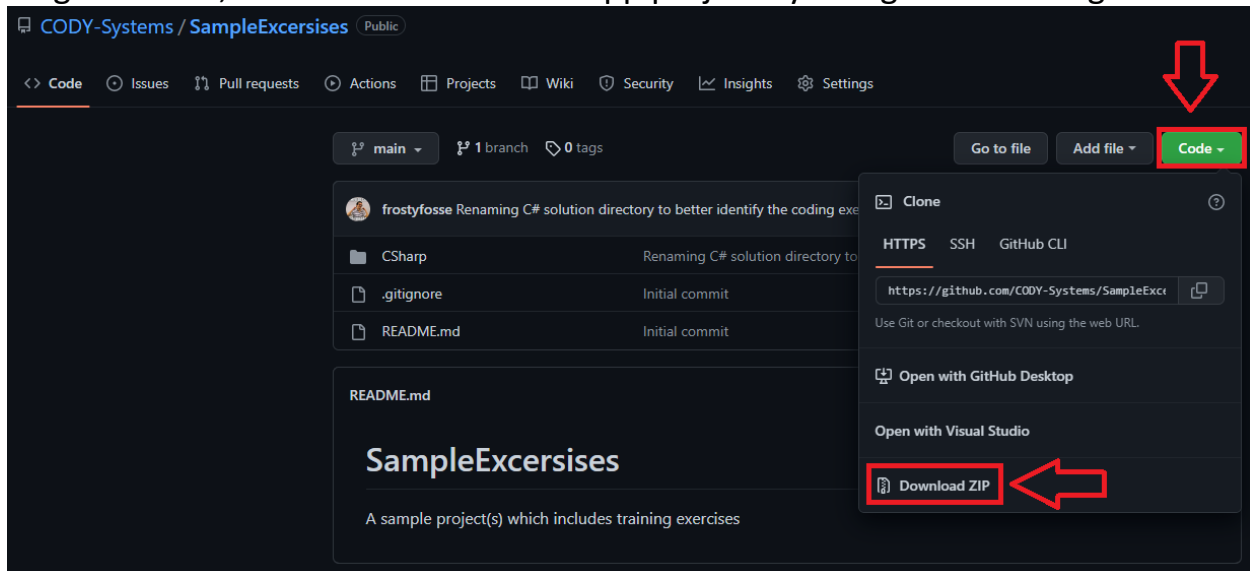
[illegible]

CODY-Systems / SampleExcersises Public

Code Issues Pull requests Actions Projects Wiki Security Insights Settings

main 1 branch 0 tags

Go to file Add file Code

frostyfosse Renaming C# solution directory to better identify the coding exe

CSharp Renaming C# solution directory to

.gitignore Initial commit

README.md Initial commit

README.md

SampleExcersises

A sample project(s) which includes training exercises

Clone

HTTPS SSH GitHub CLI

https://github.com/CODY-Systems/SampleExc

Use Git or checkout with SVN using the web URL.

Open with GitHub Desktop

Open with Visual Studio

Download ZIP